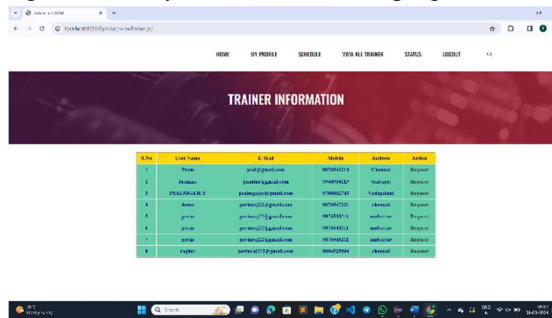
HOME MY PROFILE SCHEDULE VIEW ALL TRAINER STATUS LOGOUT

TRAINER INFORMATION

| S.No | User Name | E-Mail | Mobile | Address | Action |
|---|---|---|---|---|---|
| 1 | Pravin | pral@gmail.com | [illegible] | Chennai | Request |
| 2 | Jeeman | jeeman@gmail.com | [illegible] | Namakkal | Request |
| 3 | PRALINGA.R.V | pralinga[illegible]@gmail.com | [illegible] | Vadapalani | Request |
| 4 | dewa | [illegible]@gmail.com | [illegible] | chennai | Request |
| 5 | pravin | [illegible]@gmail.com | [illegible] | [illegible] | Request |
| 6 | pravin | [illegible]@gmail.com | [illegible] | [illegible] | Request |
| 7 | pravin | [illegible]@gmail.com | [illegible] | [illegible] | Request |
| 8 | ragini | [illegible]@gmail.com | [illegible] | chennai | Request |

Search